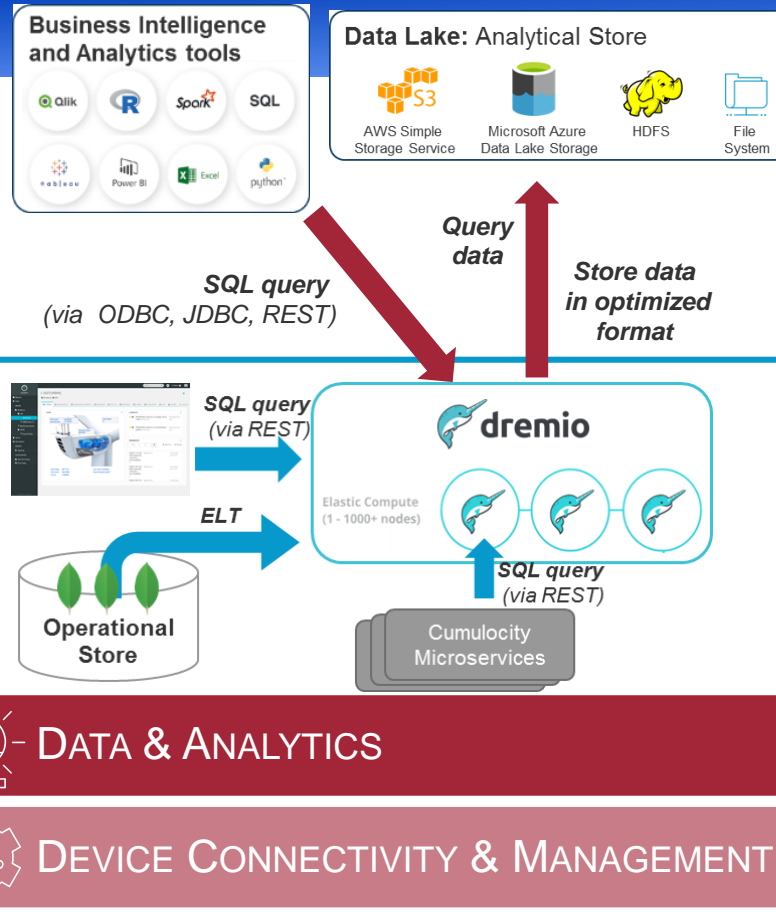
Business Intelligence and Analytics tools

Qlik R Spark SQL

tableau Power BI Excel python

Data Lake: Analytical Store

S3
AWS Simple Storage Service

Microsoft Azure Data Lake Storage

HDFS

File System

SQL query
(via ODBC, JDBC, REST)

Query data

Store data in optimized format

SQL query
(via REST)

dremio

Elastic Compute
(1 - 1000+ nodes)

ELT

SQL query
(via REST)

Operational Store

Cumulocity Microservices

DATA & ANALYTICS

DEVICE CONNECTIVITY & MANAGEMENT